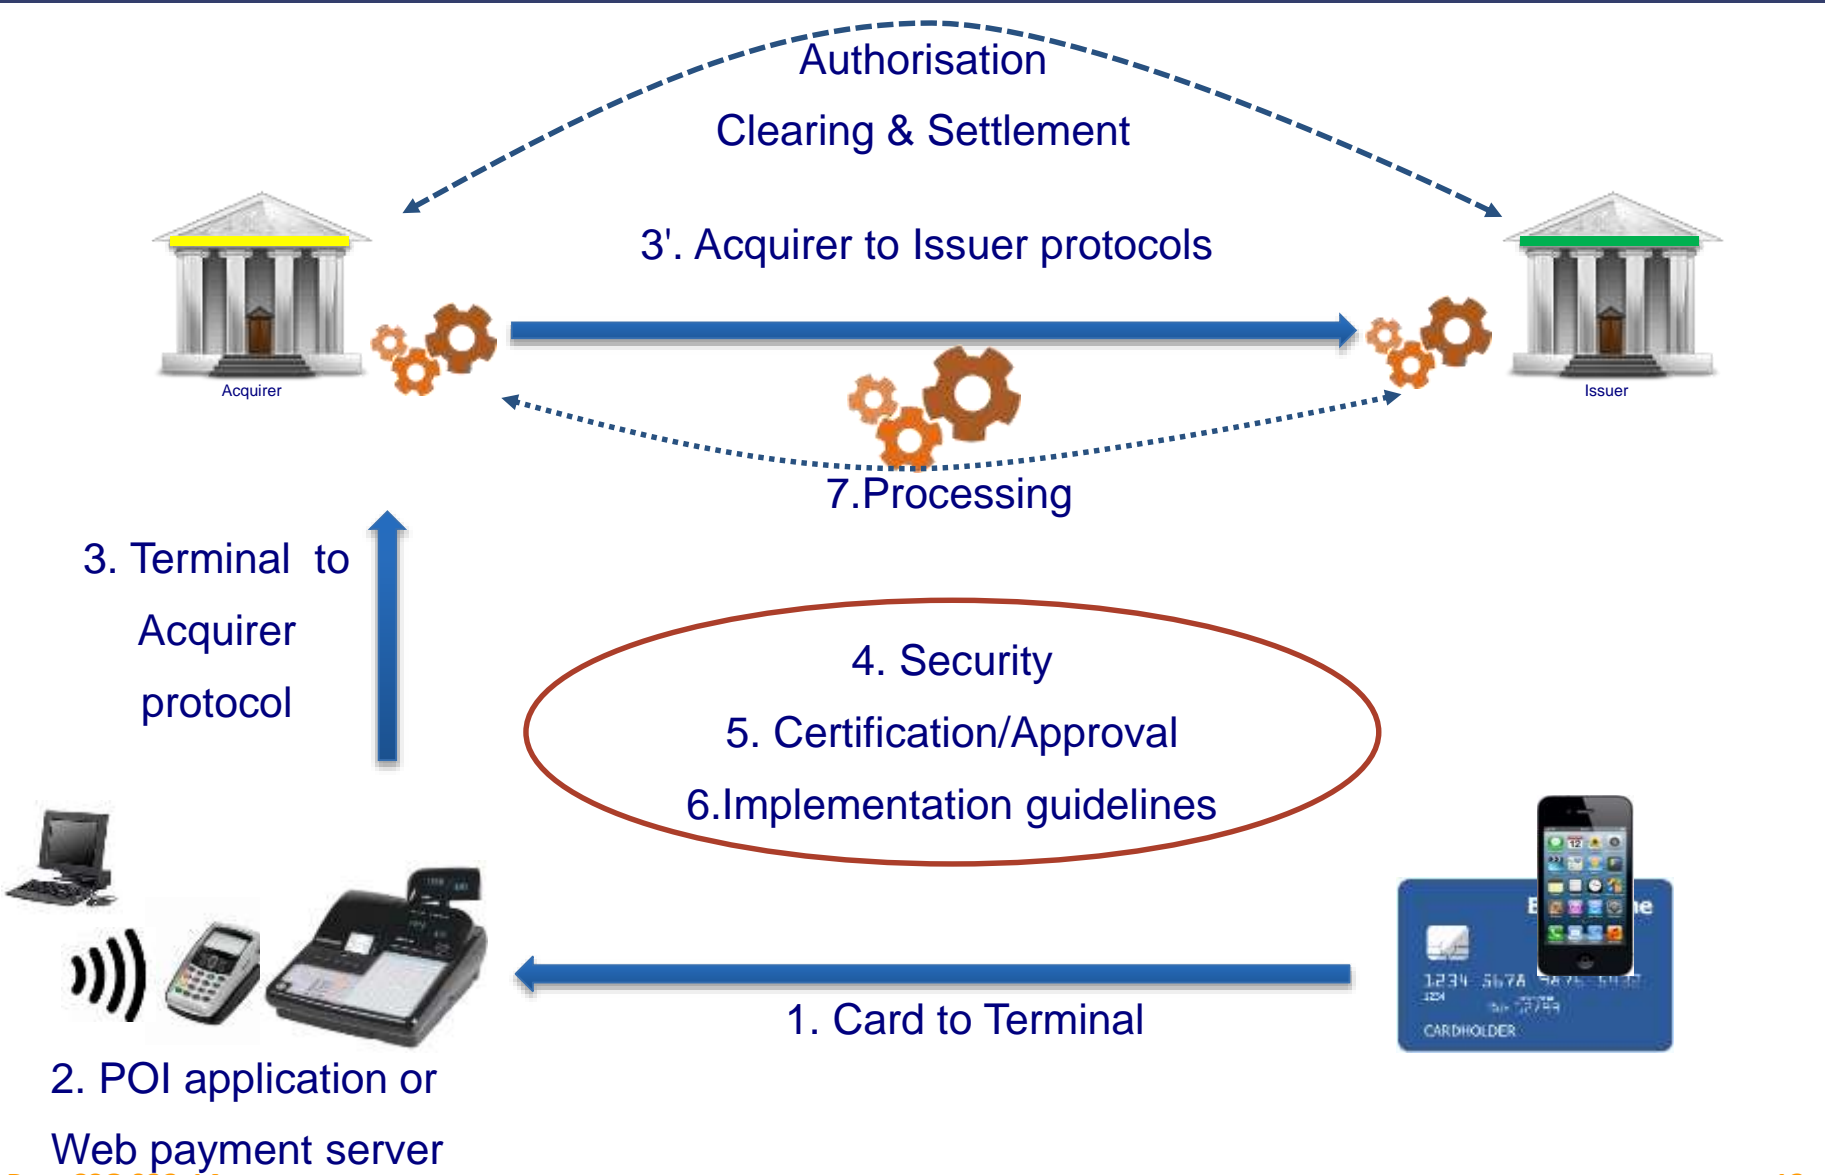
Authorisation

Clearing & Settlement

3'. Acquirer to Issuer protocols

Acquirer

Issuer

7.Processing

3. Terminal to Acquirer protocol

4. Security

5. Certification/Approval

6.Implementation guidelines

1234 5678 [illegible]

CARDHOLDER

1. Card to Terminal

2. POI application or Web payment server